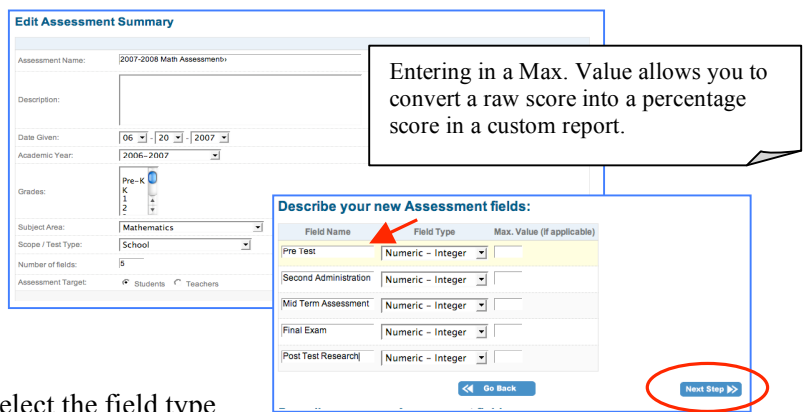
Edit Assessment Summary

Assessment Name: 2007-2008 Math Assessment

Description:

Date Given: 06 - 20 - 2007

Academic Year: 2006-2007

Grades: Pre-K K 1 2

Subject Area: Mathematics

Scope / Test Type: School

Number of fields: 5

Assessment Target: Students Teachers

Entering in a Max. Value allows you to convert a raw score into a percentage score in a custom report.

Describe your new Assessment fields:

| Field Name | Field Type | Max. Value (if applicable) |
|---|---|---|
| Pre Test | Numeric - Integer | |
| Second Administration | Numeric - Integer | |
| Mid Term Assessment | Numeric - Integer | |
| Final Exam | Numeric - Integer | |
| Post Test Research | Numeric - Integer | |

Go Back

Next Step

elect the field type